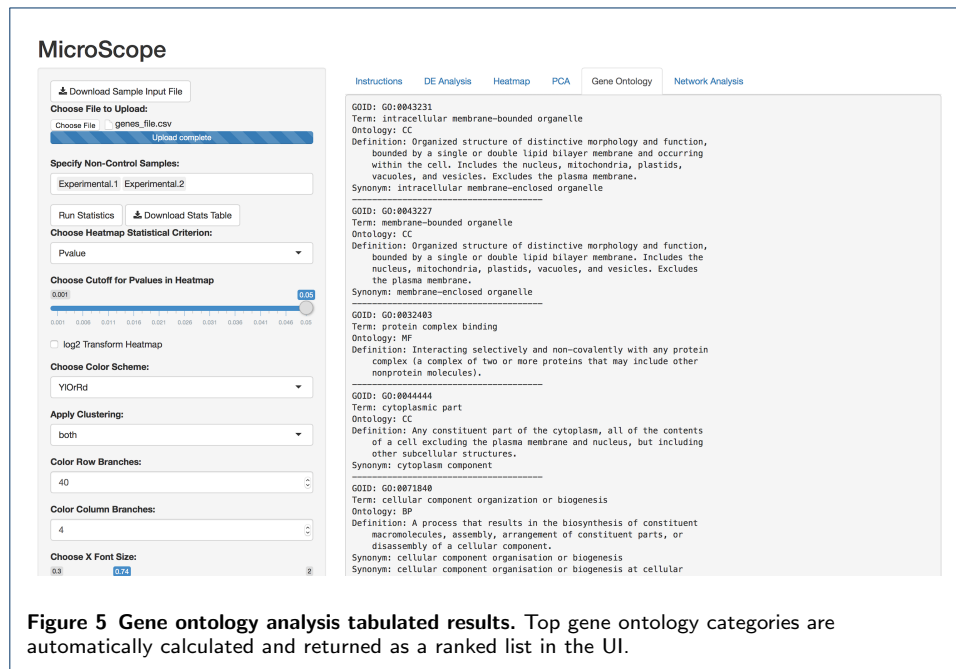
MicroScope

Download Sample Input File

Choose File to Upload:

Choose File genes_file.csv

Upload complete

Specify Non-Control Samples:

Experimental.1 Experimental.2

Run Statistics Download Stats Table

Choose Heatmap Statistical Criterion:

Pvalue

Choose Cutoff for Pvalues in Heatmap

0.001 0.05

0.001 0.006 0.011 0.016 0.021 0.026 0.031 0.036 0.041 0.046 0.05

log2 Transform Heatmap

Choose Color Scheme:

YlOrRd

Apply Clustering:

both

Color Row Branches:

40

Color Column Branches:

4

Choose X Font Size:

0.3 0.74 2

Instructions DE Analysis Heatmap PCA Gene Ontology Network Analysis

GOID: GO:0043231
Term: intracellular membrane-bounded organelle
Ontology: CC
Definition: Organized structure of distinctive morphology and function, bounded by a single or double lipid bilayer membrane and occurring within the cell. Includes the nucleus, mitochondria, plastids, vacuoles, and vesicles. Excludes the plasma membrane.
Synonym: intracellular membrane-enclosed organelle
--------------------------------------
GOID: GO:0043227
Term: membrane-bounded organelle
Ontology: CC
Definition: Organized structure of distinctive morphology and function, bounded by a single or double lipid bilayer membrane. Includes the nucleus, mitochondria, plastids, vacuoles, and vesicles. Excludes the plasma membrane.
Synonym: membrane-enclosed organelle
--------------------------------------
GOID: GO:0032403
Term: protein complex binding
Ontology: MF
Definition: Interacting selectively and non-covalently with any protein complex (a complex of two or more proteins that may include other nonprotein molecules).
--------------------------------------
GOID: GO:0044444
Term: cytoplasmic part
Ontology: CC
Definition: Any constituent part of the cytoplasm, all of the contents of a cell excluding the plasma membrane and nucleus, but including other subcellular structures.
Synonym: cytoplasm component
--------------------------------------
GOID: GO:0071840
Term: cellular component organization or biogenesis
Ontology: BP
Definition: A process that results in the biosynthesis of constituent macromolecules, assembly, arrangement of constituent parts, or disassembly of a cellular component.
Synonym: cellular component organization or biogenesis
Synonym: cellular component organisation or biogenesis at cellular

**Figure 5 Gene ontology analysis tabulated results.** Top gene ontology categories are automatically calculated and returned as a ranked list in the UI.